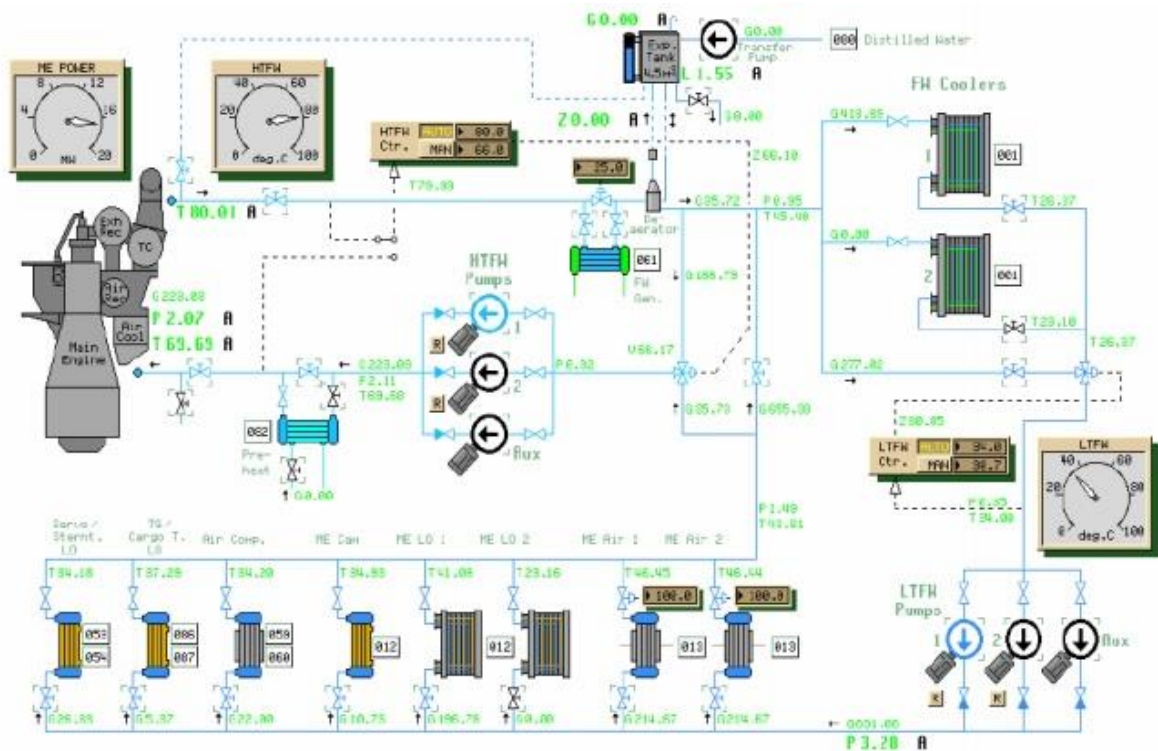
G0.00 A
Exp. Tank 4.5m³
L 1.55 A
Transfer Pump
G0.00
000 Distilled Water
Z0.00 A
10.00
ME POWER
0 4 8 12 16 20
MW
HTFW
0 20 40 60 80 100
deg.C
HTFW Ctr.
AUTO 80.0
MAN 66.0
T79.80
Z66.10
25.0
FW Coolers
G418.85
001
1
T26.37
G0.00
001
2
T23.10
T26.37
G277.82
T80.01 A
Exh Rec
TC
Air Rec
Air Cool
Main Engine
G223.88
P 2.07 A
T69.69 A
De aerator
G35.72
P0.95
T45.40
061
FW Gen.
G188.79
HTFW Pumps
1
2
Aux
R
R
P6.32
V66.17
G35.73
G655.30
G223.09
P2.11
T69.68
062
Pre heat
G0.00
Z80.05
LTFW Ctr.
AUTO 34.0
MAN 38.7
P6.33
T34.00
LTFW
0 20 40 60 80 100
deg.C
P1.49
T43.81
Servo / Sternt. LO
TG / Cargo T. LO
Air Comp.
ME Cam
ME LO 1
ME LO 2
ME Air 1
ME Air 2
T34.18
T37.29
T34.20
T34.93
T41.09
T23.16
T46.45
T46.44
100.0
100.0
053
054
086
087
059
060
012
012
013
013
G26.35
G5.37
G22.00
G10.75
G196.78
G0.00
G214.67
G214.67
LTFW Pumps
1
2
Aux
R
R
G661.00
P 3.20 A